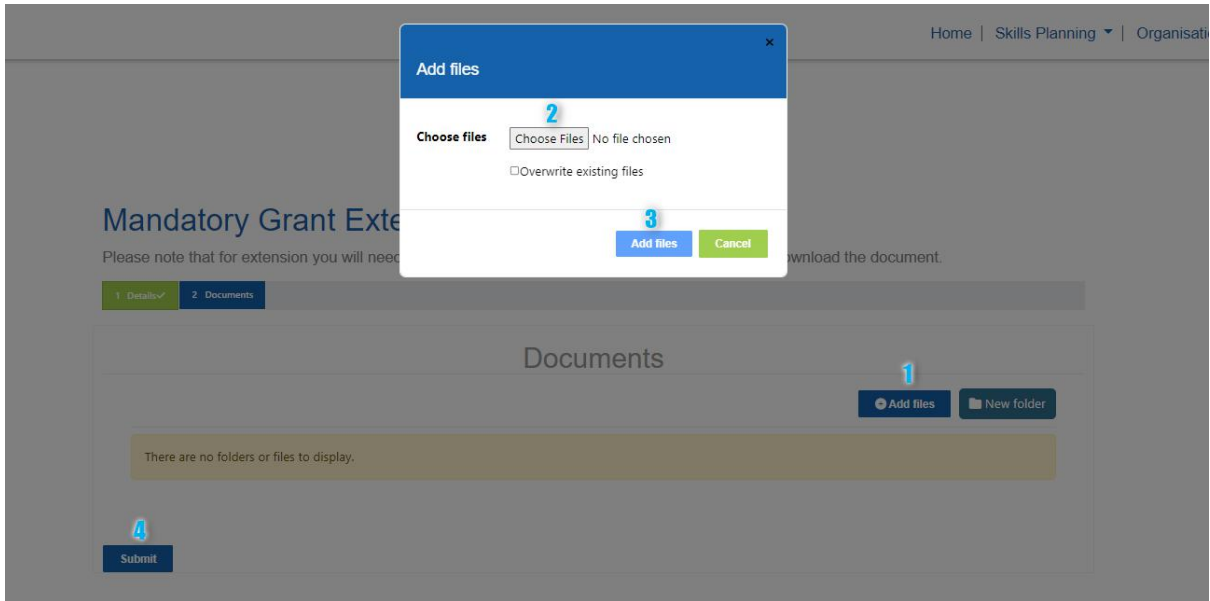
Home | Skills Planning ▾ | Organisati

Add files ×

2

Choose files Choose Files No file chosen

☐Overwrite existing files

3

Add files Cancel

Mandatory Grant Exte

Please note that for extension you will need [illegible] wnload the document.

1 Details✓ 2 Documents

Documents

1

Add files New folder

There are no folders or files to display.

4

Submit